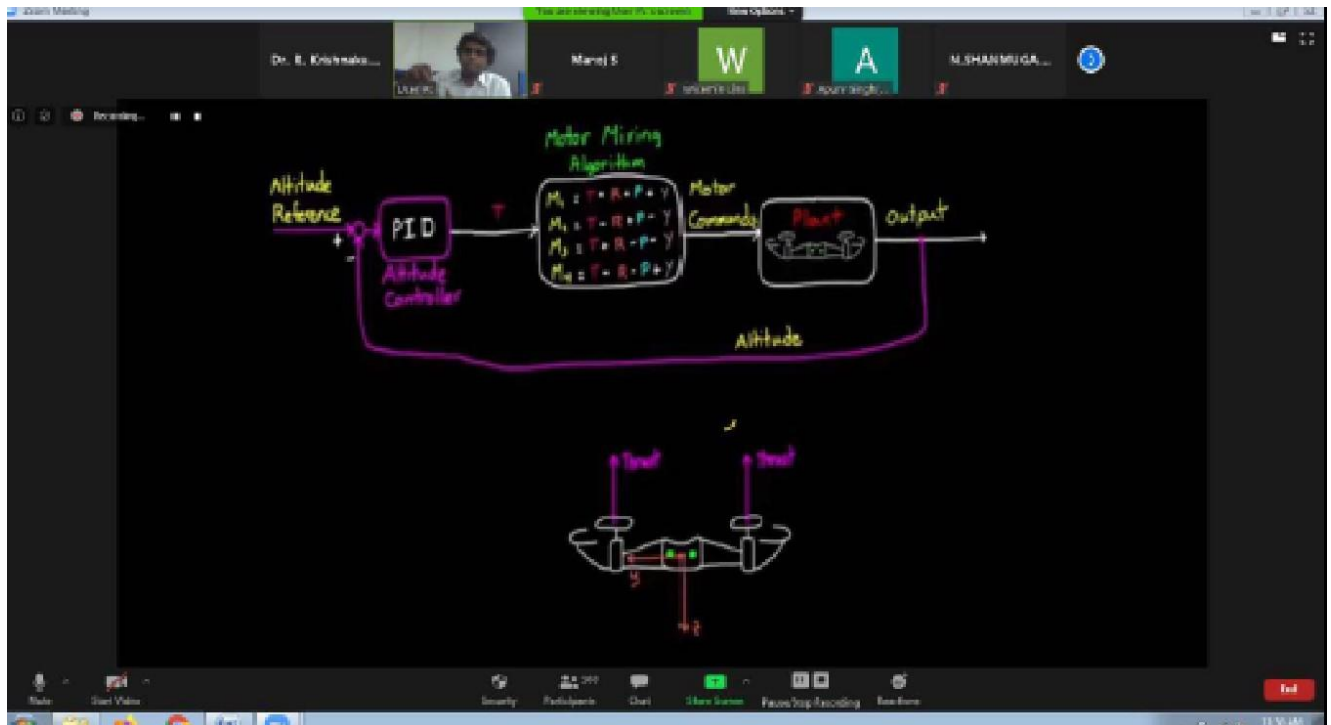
Zoom Meeting

You are viewing User PC's screen

View Options

Dr. R. Krishnaku...

User PC

Manoj S

W

A

N.SHANMUGA...

Recording...

Motor Mixing Algorithm

Altitude Reference

+

-

PID

Altitude Controller

T

$M_1 = T + R + P + Y$
$M_2 = T - R + P - Y$
$M_3 = T + R - P - Y$
$M_4 = T - R - P + Y$

Motor Commands

Plant

output

Altitude

Thrust

Thrust

y

z

Mute

Start Video

Security

Participants

Chat

Share Screen

Pause/Stop Recording

Reactions

End